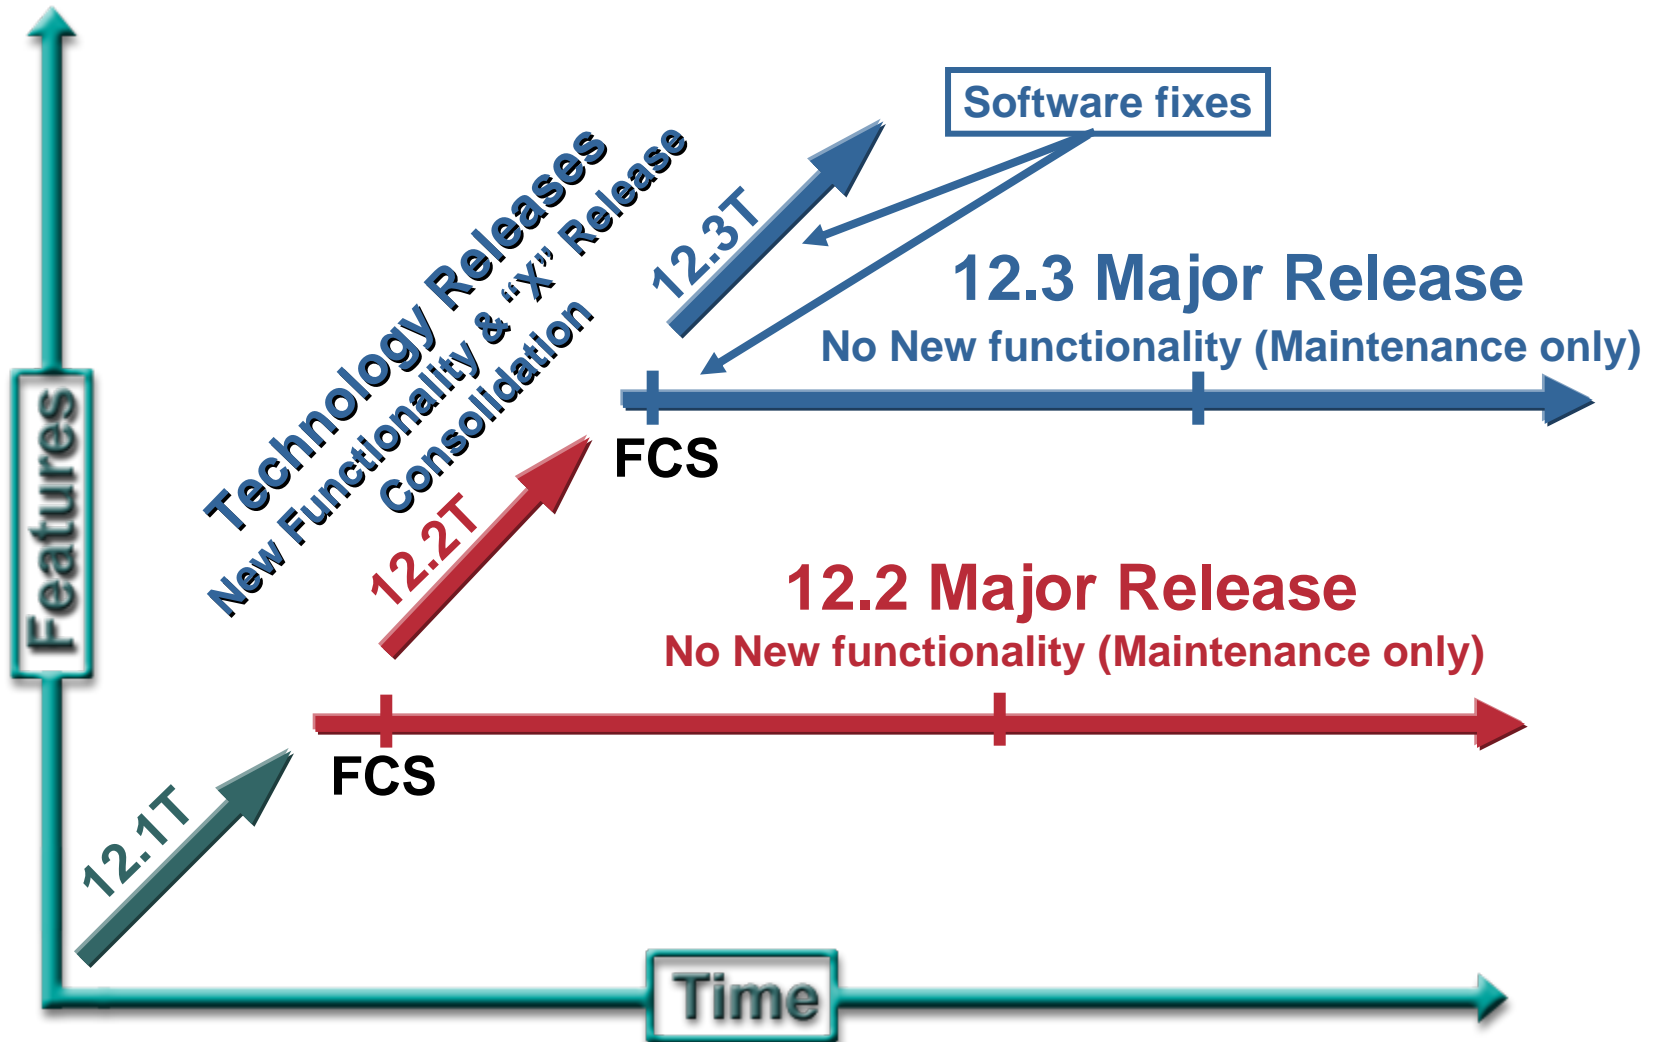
Features

Technology Releases
New Functionality & "X" Release Consolidation

Software fixes

12.3T

12.3 Major Release
No New functionality (Maintenance only)

FCS

12.2T

12.2 Major Release
No New functionality (Maintenance only)

FCS

12.1T

Time